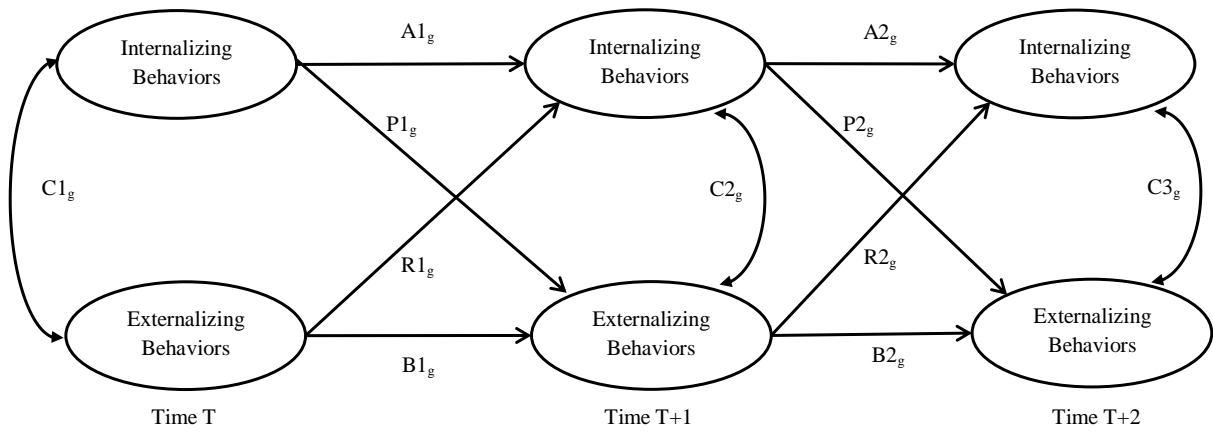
Internalizing Behaviors

$A1_g$

Internalizing Behaviors

$A2_g$

Internalizing Behaviors

$P1_g$

$P2_g$

$C1_g$

$C2_g$

$C3_g$

$R1_g$

$R2_g$

Externalizing Behaviors

Externalizing Behaviors

Externalizing Behaviors

$B1_g$

$B2_g$

Time T

Time T+1

Time T+2